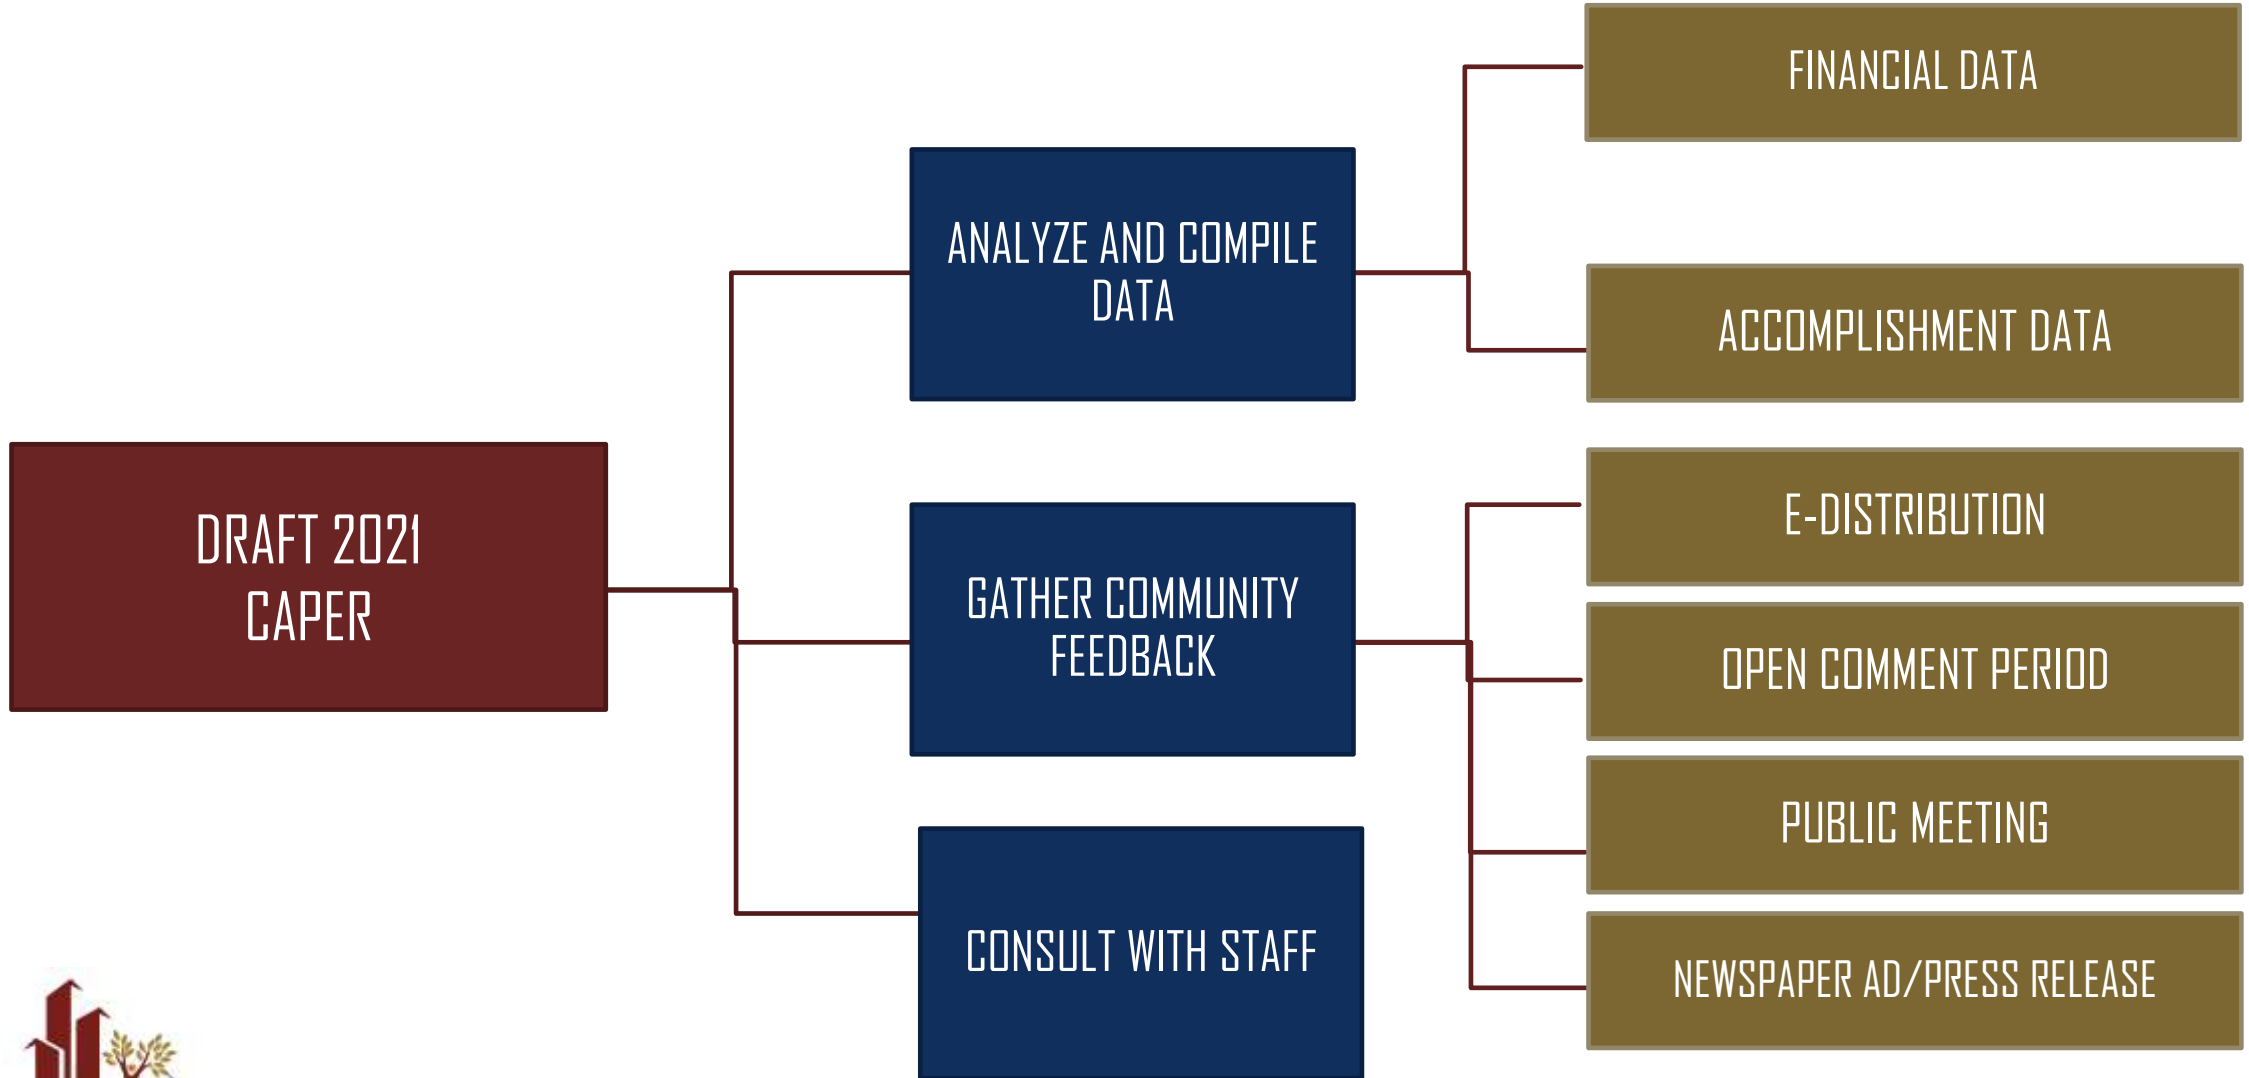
DRAFT 2021 CAPER

ANALYZE AND COMPILE DATA

GATHER COMMUNITY FEEDBACK

CONSULT WITH STAFF

FINANCIAL DATA

ACCOMPLISHMENT DATA

E-DISTRIBUTION

OPEN COMMENT PERIOD

PUBLIC MEETING

NEWSPAPER AD/PRESS RELEASE